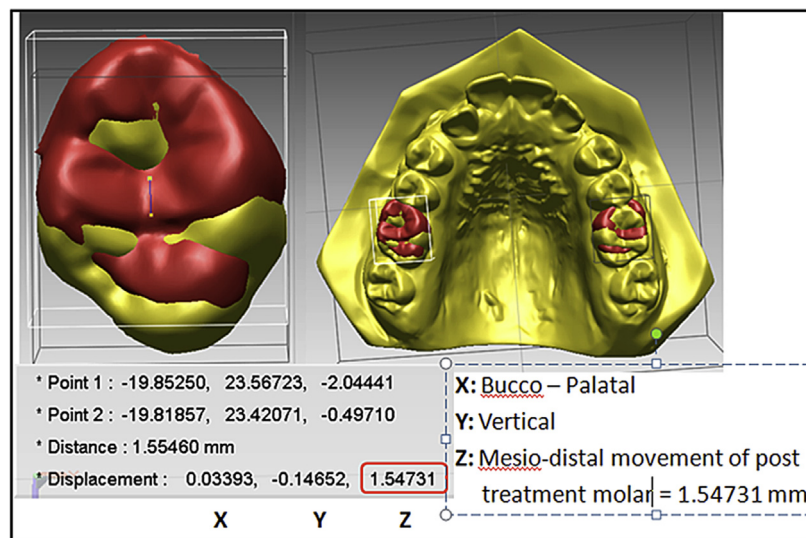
* Point 1 : -19.85250, 23.56723, -2.04441
* Point 2 : -19.81857, 23.42071, -0.49710
* Distance : 1.55460 mm
* Displacement : 0.03393, -0.14652, 1.54731

X Y Z

X: Bucco – Palatal
Y: Vertical
Z: Mesio-distal movement of post treatment molar = 1.54731 mm